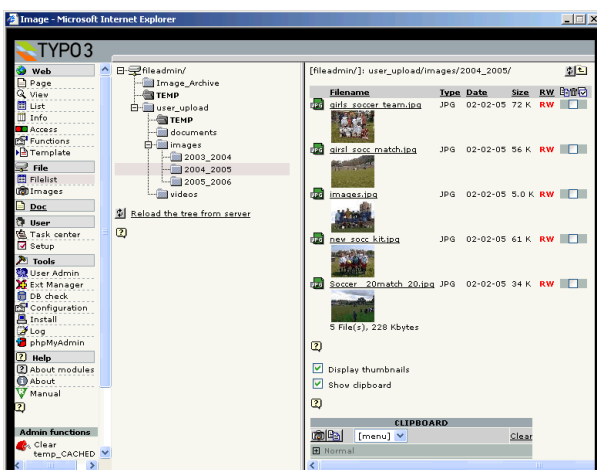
Image - Microsoft Internet Explorer

TYPO3

Web
Page
View
List
Info
Access
Functions
Template
File
Filelist
Images
Doc
User
Task center
Setup
Tools
User Admin
Ext Manager
DB check
Configuration
Install
Log
phpMyAdmin
Help
About modules
About
Manual
?
Admin functions
Clear temp_CACHED

fileadmin/
Image_Archive
TEMP
user_upload
TEMP
documents
images
2003_2004
2004_2005
2005_2006
videos
Reload the tree from server
?

[fileadmin/]: user_upload/images/2004_2005/

| Filename | Type | Date | Size | RW |
|---|---|---|---|---|
| girls soccer team.jpg | JPG | 02-02-05 | 72 K | RW |
| girsl socc match.jpg | JPG | 02-02-05 | 56 K | RW |
| images.jpg | JPG | 02-02-05 | 5.0 K | RW |
| new socc kit.jpg | JPG | 02-02-05 | 61 K | RW |
| Soccer 20match 20.jpg | JPG | 02-02-05 | 34 K | RW |

5 File(s), 228 Kbytes
?
Display thumbnails
Show clipboard
?

CLIPBOARD
[menu]
Clear
Normal